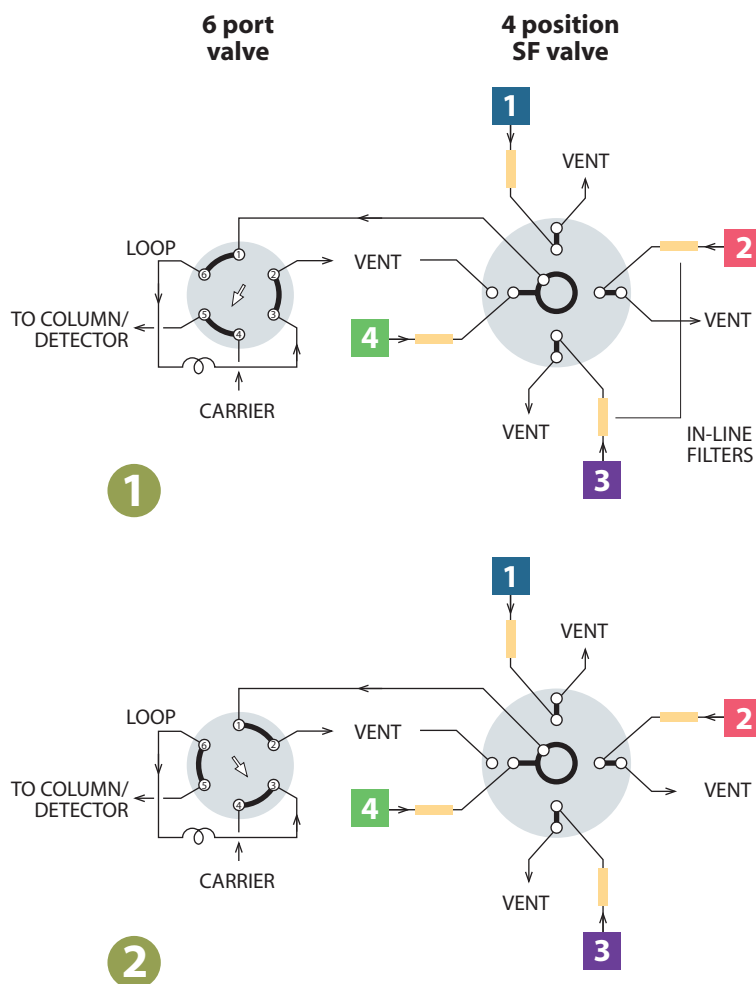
6 port valve

4 position SF valve

1

VENT

LOOP

1

6

2

VENT

2

5

3

TO COLUMN/ DETECTOR

4

VENT

4

CARRIER

VENT

IN-LINE FILTERS

3

1

1

VENT

LOOP

1

6

2

VENT

2

5

3

TO COLUMN/ DETECTOR

4

VENT

4

CARRIER

VENT

3

2